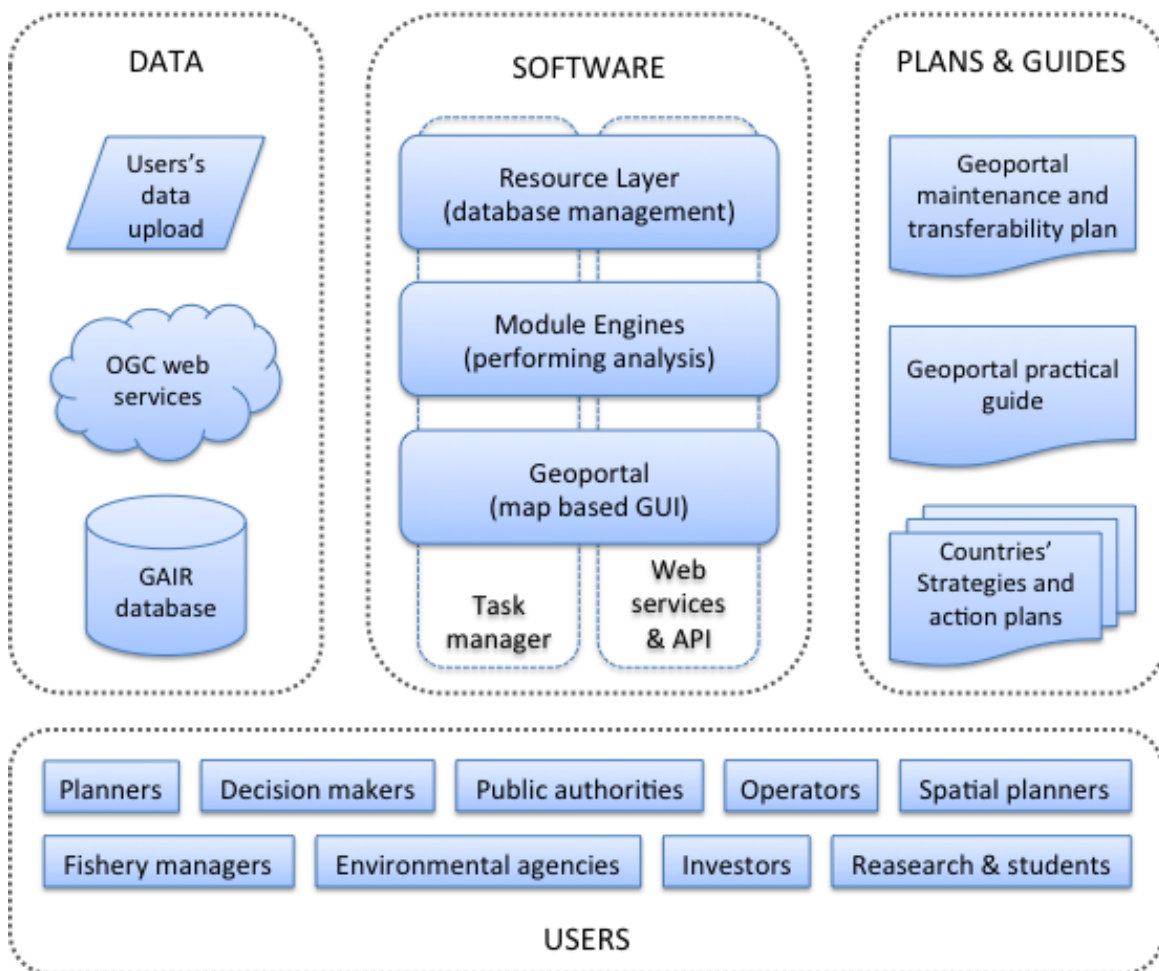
DATA

Users's data upload

OGC web services

GAIR database

SOFTWARE

Resource Layer (database management)

Module Engines (performing analysis)

Geoportal (map based GUI)

Task manager

Web services & API

PLANS & GUIDES

Geoportal maintenance and transferability plan

Geoportal practical guide

Countries' Strategies and action plans

Planners

Decision makers

Public authorities

Operators

Spatial planners

Fishery managers

Environmental agencies

Investors

Reasearch & students

USERS